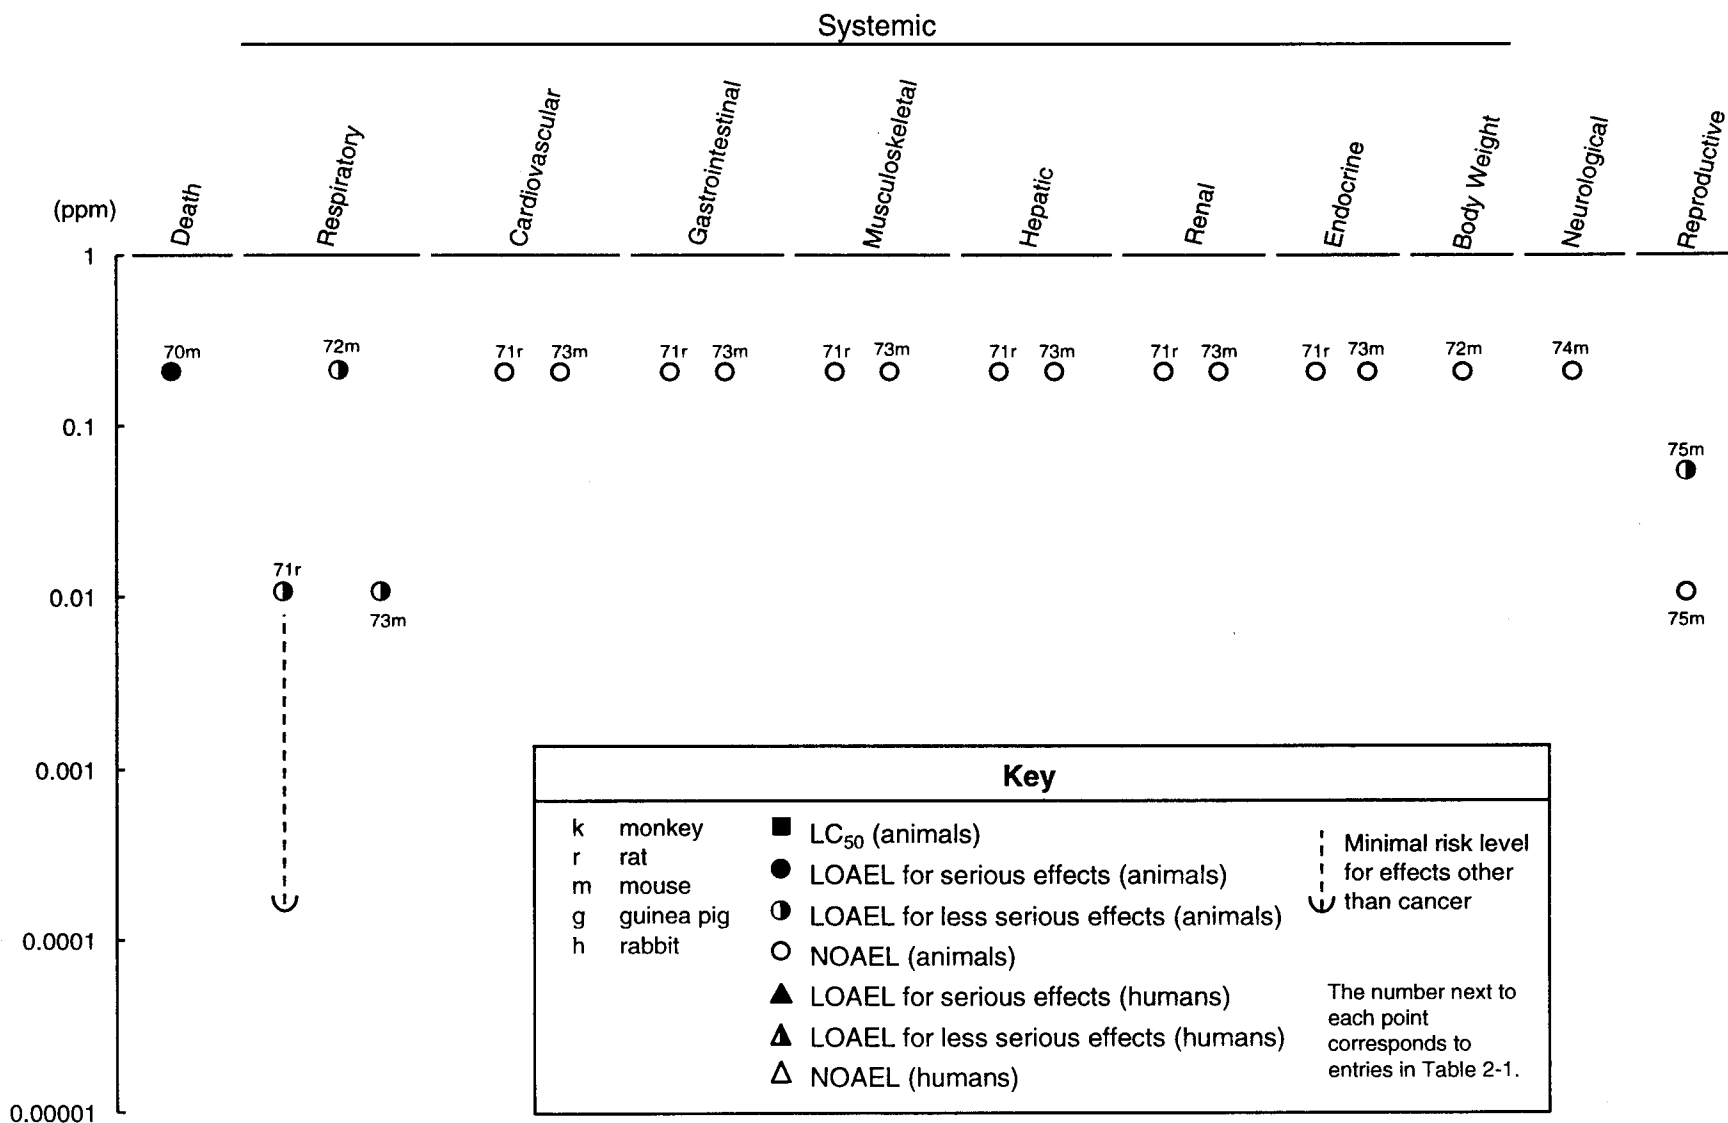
Systemic

(ppm)

Death
Respiratory
Cardiovascular
Gastrointestinal
Musculoskeletal
Hepatic
Renal
Endocrine
Body Weight
Neurological
Reproductive

1
0.1
0.01
0.001
0.0001
0.00001

70m
72m
71r 73m
71r 73m
71r 73m
71r 73m
71r 73m
71r 73m
72m
74m
75m
71r
73m
75m

Key

k monkey
r rat
m mouse
g guinea pig
h rabbit

$LC_{50}$ (animals)
LOAEL for serious effects (animals)
LOAEL for less serious effects (animals)
NOAEL (animals)
LOAEL for serious effects (humans)
LOAEL for less serious effects (humans)
NOAEL (humans)

Minimal risk level for effects other than cancer

The number next to each point corresponds to entries in Table 2-1.